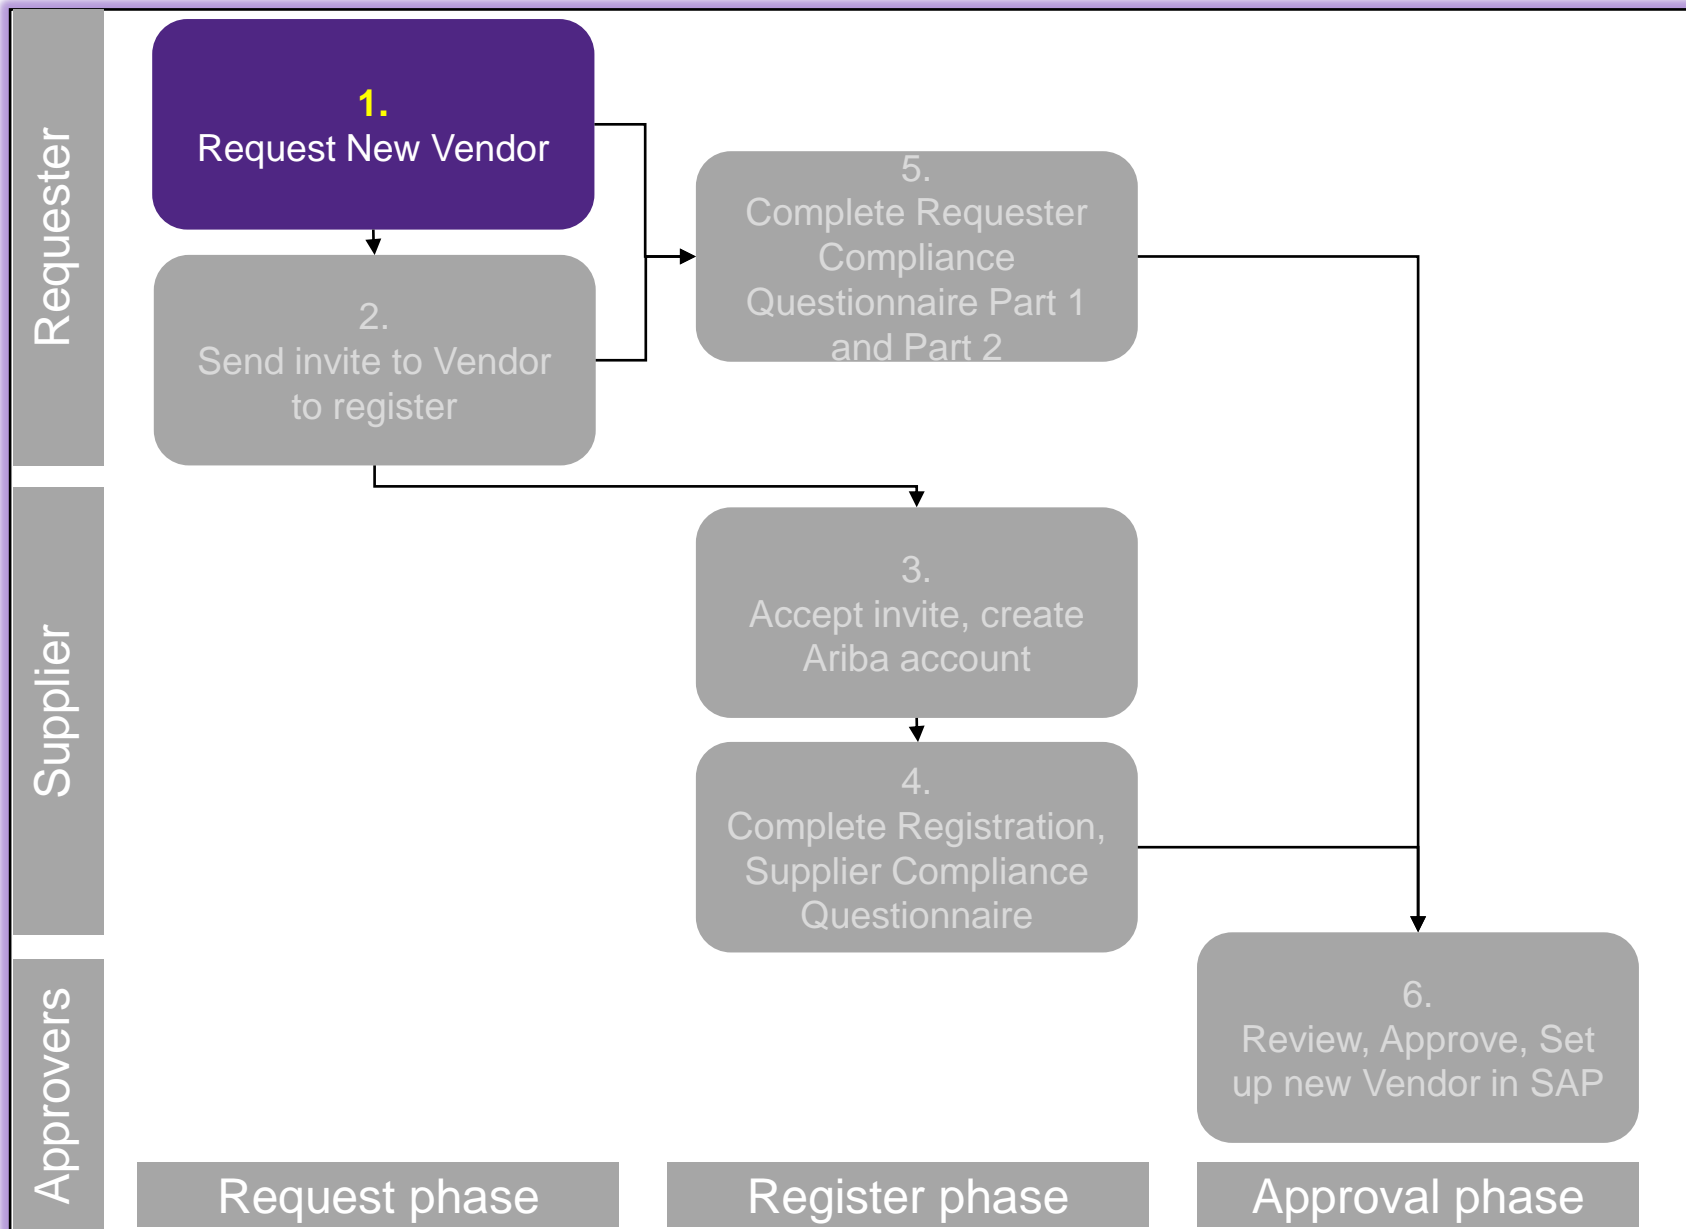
Requester

Supplier

Approvers

1.
Request New Vendor

2.
Send invite to Vendor to register

5.
Complete Requester Compliance Questionnaire Part 1 and Part 2

3.
Accept invite, create Ariba account

4.
Complete Registration, Supplier Compliance Questionnaire

6.
Review, Approve, Set up new Vendor in SAP

Request phase

Register phase

Approval phase